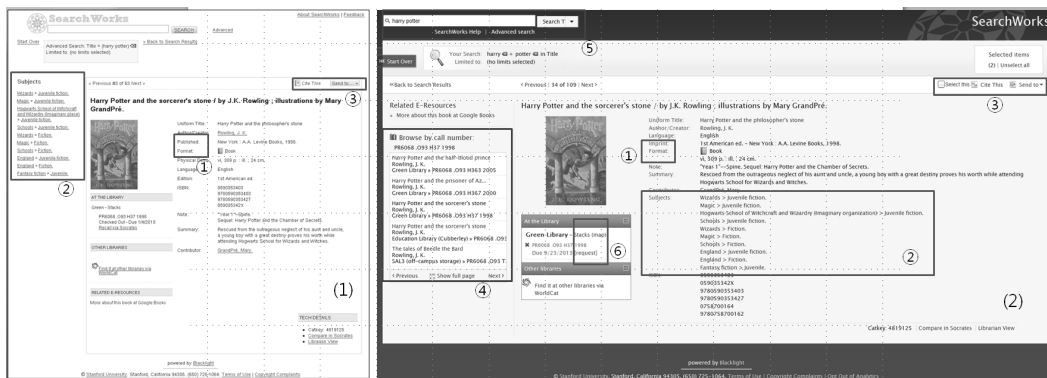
SearchWorks

SEARCH | Advanced

About SearchWorks | Feedback

Start Over

Advanced Search: Title > (harry potter) Limited to: (no limits selected)

« Back to Search Results

Subjects

Wizards > Juvenile fiction.
Magic > Juvenile fiction.
Hogwarts School of Witchcraft and Wizardry (Imaginary place) > Juvenile fiction.
Schools > Juvenile fiction.
Wizards > Fiction.
Magic > Fiction.
Schools > Fiction.
England > Juvenile fiction.
England > Fiction.
Fantasy fiction > Juvenile.

②

« Previous #3 of 63 Next »

Cite This | Send to

③

Harry Potter and the sorcerer's stone / by J.K. Rowling ; illustrations by Mary GrandPré.

Uniform Title: Harry Potter and the philosopher's stone
Author/Creator: Rowling, J. K.
Published: New York : A.A. Levine Books, 1998.
Format: Book
Physical: vi, 309 p. : ill. ; 24 cm.
Language: English
Edition: 1st American ed.
ISBN: 0590353403 9780590353403 0590353427 9780590353427

①

AT THE LIBRARY

Green - Stacks
PR6068 .O93 H37 1998
Checked Out - Due 1/4/2013
Recall via Socrates

Note: "Year 1"--Spine. Sequel: Harry Potter and the Chamber of Secrets.
Summary: Rescued from the outrageous neglect of his aunt and uncle, a young boy with a great destiny proves his worth while attending Hogwarts School for Wizards and Witches.
Contributor: GrandPré, Mary.

OTHER LIBRARIES

Find it at other libraries via WorldCat

RELATED E-RESOURCES

More about this book at Google Books

(1)

TECH DETAILS

• Catkey: 4819125
• Compare in Socrates
• Librarian View

powered by Blacklight

© Stanford University, Stanford, California 94305. (650) 725-1064. Terms of Use | Copyright Complaints

harry potter

Search T

SearchWorks Help | Advanced search

⑤

SearchWorks

Start Over

Your Search: harry potter in Title
Limited to: (no limits selected)

Selected items (2) | Unselect all

«Back to Search Results

« Previous | 34 of 109 | Next »

Select this | Cite This | Send to

③

Related E-Resources

» More about this book at Google Books

Browse by call number:
PR6068 .O93 H37 1998

Harry Potter and the half-blood prince
Rowling, J. K.
Green Library » PR6068 .O93 H363 2005

Harry Potter and the prisoner of Az...
Rowling, J. K.
Green Library » PR6068 .O93 H367 2000

Harry Potter and the sorcerer's stone
Rowling, J. K.
Green Library » PR6068 .O93 H37 1998

Harry Potter and the sorcerer's stone
Rowling, J. K.
Education Library (Cubberley) » PR6068 .O9

The tales of Beedle the Bard
Rowling, J. K.
SAL3 (off-campus storage) » PR6068 .O93 T

‹ Previous | Show full page | Next ›

④

Harry Potter and the sorcerer's stone / by J.K. Rowling ; illustrations by Mary GrandPré.

Uniform Title: Harry Potter and the philosopher's stone
Author/Creator: Rowling, J. K.
Language: English
Imprint: 1st American ed. – New York : A.A. Levine Books, 1998.
Format: Book
vi, 309 p. : ill. ; 24 cm.
Note: "Year 1"--Spine. Sequel: Harry Potter and the Chamber of Secrets.
Summary: Rescued from the outrageous neglect of his aunt and uncle, a young boy with a great destiny proves his worth while attending Hogwarts School for Wizards and Witches.

①

Contributor: GrandPré, Mary.

At the Library

Green Library - Stacks (map)
PR6068 .O93 H37 1998
Due 9/23/2013 (request)

⑥

Other libraries

Find it at other libraries via WorldCat

Subjects:
Wizards > Juvenile fiction.
Magic > Juvenile fiction.
Hogwarts School of Witchcraft and Wizardry (Imaginary organization) > Juvenile fiction.
Schools > Juvenile fiction.
Wizards > Fiction.
Magic > Fiction.
Schools > Fiction.
England > Juvenile fiction.
England > Fiction.
Fantasy fiction > Juvenile.

②

ISBN:
0590353403
059035342X
9780590353403
9780590353427
0758700164
9780758700162

(2)

Catkey: 4819125 | Compare in Socrates | Librarian View

powered by blacklight

© Stanford University, Stanford, California 94305. (650) 725-1064. Terms of Use | Copyright Complaints | Opt Out of Analytics